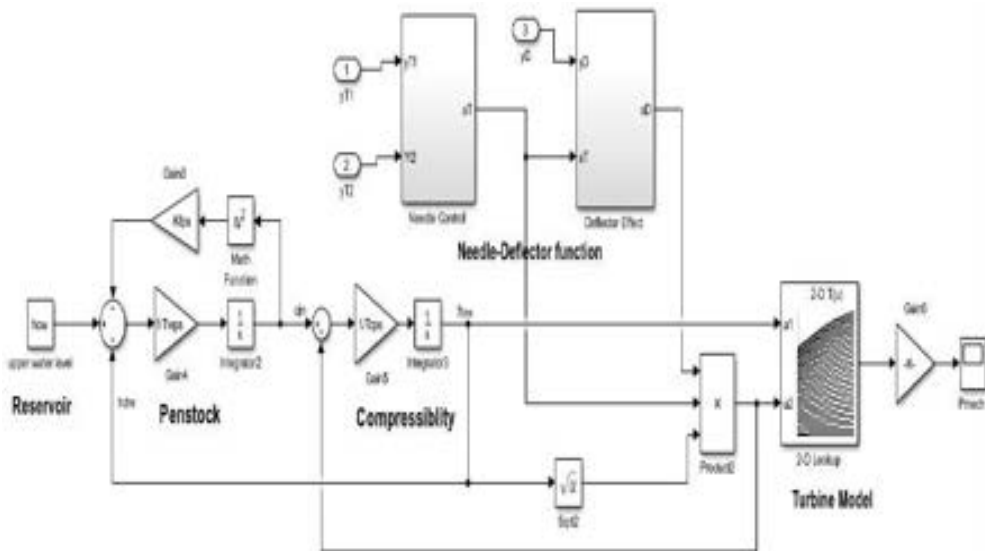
1
yT1

2
yT2

3
yD

yT1
Y2
sT
Needle Control

yD
sT
sD
Deflector Effect

Needle-Deflector function

Gain3
Kfps
$u^2$
Math Function

hsw
upper water level
1/Twps
Gain4
$\frac{1}{s}$
Integrator2
dh
1/Tcps
Gain5
$\frac{1}{s}$
Integrator3
hsw

hdw

Reservoir
Penstock
Compressiblity

2-D T(u)
u1
u2
2-D Lookup
Gain6
-K-
Pmech

×
Product2

$\sqrt{u}$
Sqrt2

Turbine Model